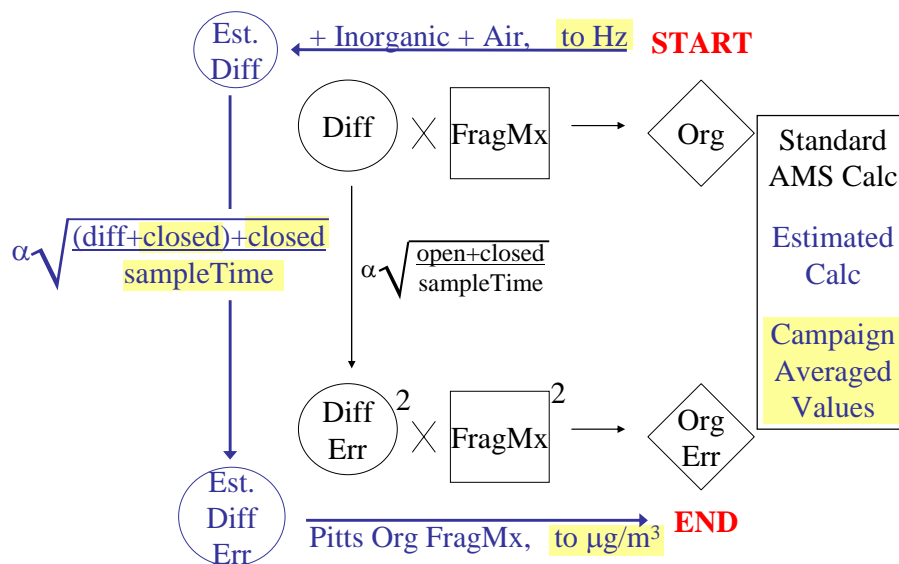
Est. Diff

+ Inorganic + Air, to Hz

START

Diff $\times$ FragMx → Org

Standard AMS Calc

Estimated Calc

Campaign Averaged Values

$\alpha\sqrt{\frac{(diff+closed)+closed}{sampleTime}}$

$\alpha\sqrt{\frac{open+closed}{sampleTime}}$

$Diff\ Err^2 \times FragMx^2$ → Org Err

Est. Diff Err

Pitts Org FragMx, to $\mu g/m^3$

END